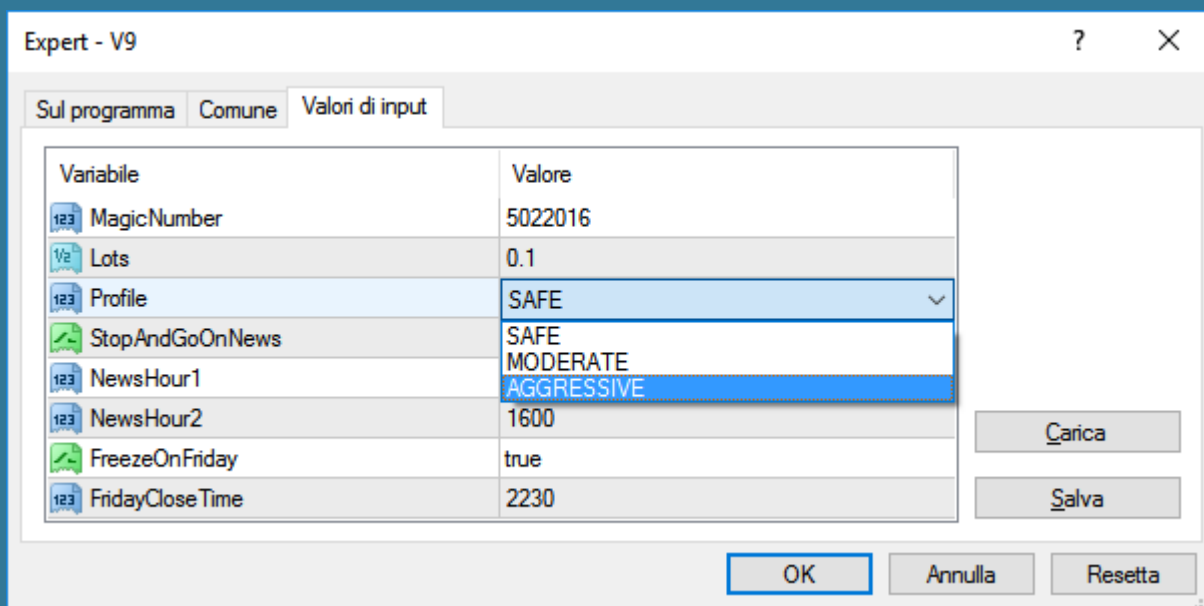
Expert - V9

?

Sul programma | Comune | Valori di input

| Variabile | Valore |
|---|---|
| 123 MagicNumber | 5022016 |
| ½ Lots | 0.1 |
| 123 Profile | SAFE |
| StopAndGoOnNews | SAFE |
| 123 NewsHour1 | MODERATE |
| | AGGRESSIVE |
| 123 NewsHour2 | 1600 |
| FreezeOnFriday | true |
| 123 FridayCloseTime | 2230 |

Carica

Salva

OK | Annulla | Resetta